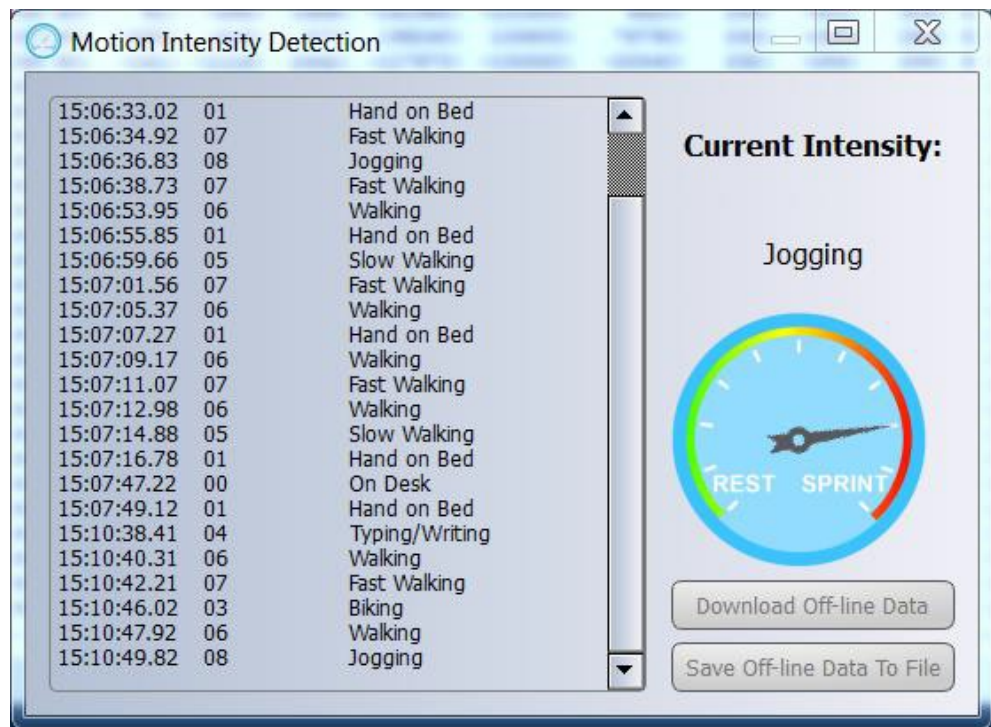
Motion Intensity Detection

| | | |
|---|---|---|
| 15:06:33.02 | 01 | Hand on Bed |
| 15:06:34.92 | 07 | Fast Walking |
| 15:06:36.83 | 08 | Jogging |
| 15:06:38.73 | 07 | Fast Walking |
| 15:06:53.95 | 06 | Walking |
| 15:06:55.85 | 01 | Hand on Bed |
| 15:06:59.66 | 05 | Slow Walking |
| 15:07:01.56 | 07 | Fast Walking |
| 15:07:05.37 | 06 | Walking |
| 15:07:07.27 | 01 | Hand on Bed |
| 15:07:09.17 | 06 | Walking |
| 15:07:11.07 | 07 | Fast Walking |
| 15:07:12.98 | 06 | Walking |
| 15:07:14.88 | 05 | Slow Walking |
| 15:07:16.78 | 01 | Hand on Bed |
| 15:07:47.22 | 00 | On Desk |
| 15:07:49.12 | 01 | Hand on Bed |
| 15:10:38.41 | 04 | Typing/Writing |
| 15:10:40.31 | 06 | Walking |
| 15:10:42.21 | 07 | Fast Walking |
| 15:10:46.02 | 03 | Biking |
| 15:10:47.92 | 06 | Walking |
| 15:10:49.82 | 08 | Jogging |

Current Intensity:

Jogging

REST SPRINT

Download Off-line Data

Save Off-line Data To File